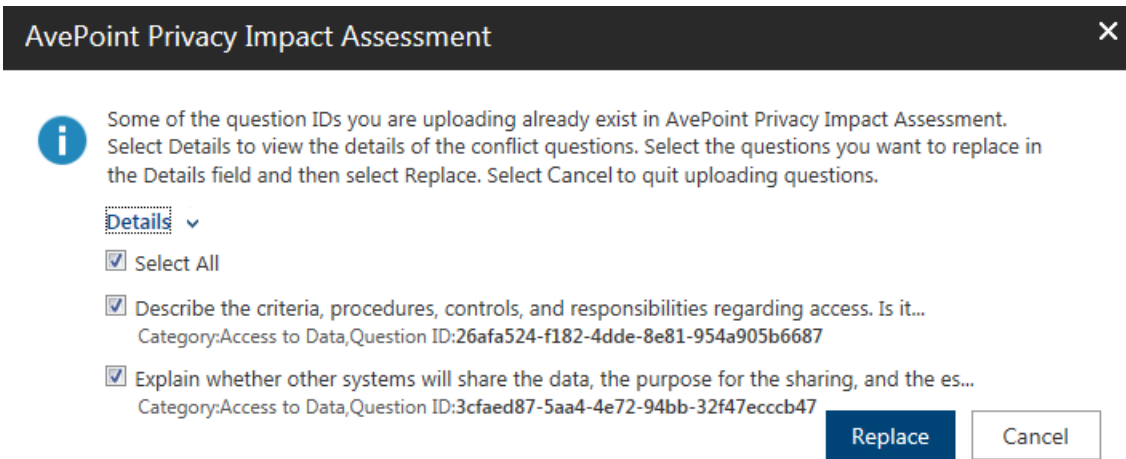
AvePoint Privacy Impact Assessment

×

Some of the question IDs you are uploading already exist in AvePoint Privacy Impact Assessment. Select Details to view the details of the conflict questions. Select the questions you want to replace in the Details field and then select Replace. Select Cancel to quit uploading questions.

Details

Select All

Describe the criteria, procedures, controls, and responsibilities regarding access. Is it...
Category:Access to Data,Question ID:26afa524-f182-4dde-8e81-954a905b6687

Explain whether other systems will share the data, the purpose for the sharing, and the es...
Category:Access to Data,Question ID:3cfaed87-5aa4-4e72-94bb-32f47ecccb47

Replace

Cancel